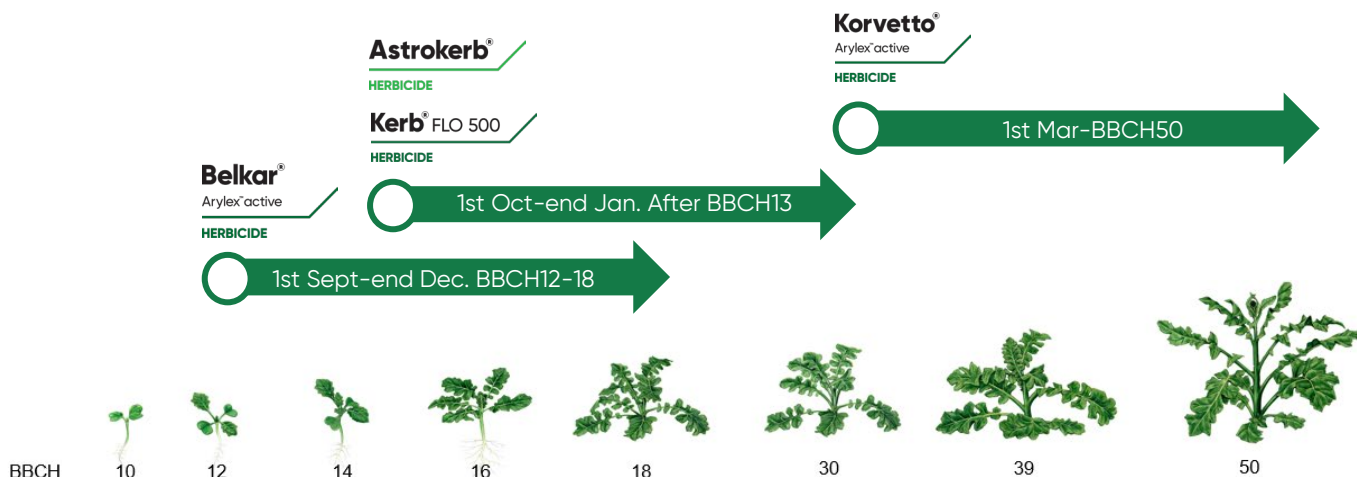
Astrokerb®
HERBICIDE

Kerb® FLO 500
HERBICIDE

Korvetto®
Arylex™ active
HERBICIDE

1st Mar-BBCH50

Belkar®
Arylex™ active
HERBICIDE

1st Oct-end Jan. After BBCH13

1st Sept-end Dec. BBCH12-18

BBCH 10 12 14 16 18 30 39 50